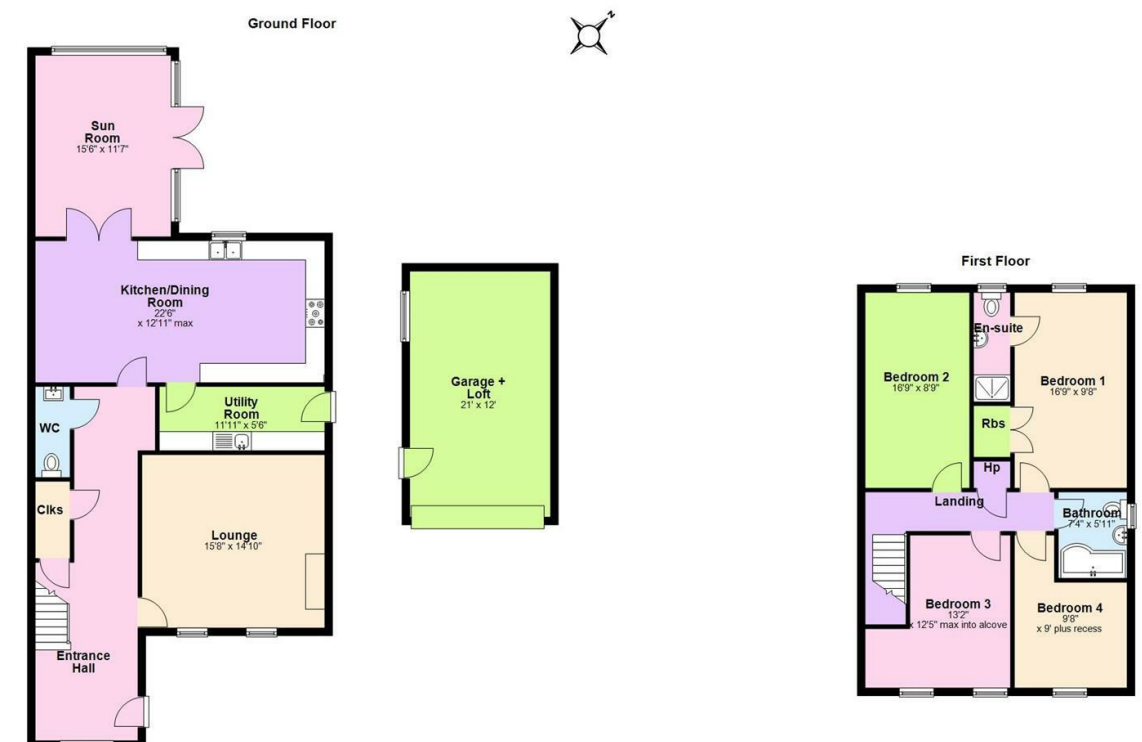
Ground Floor

N

Sun Room
15'6" x 11'7"

Kitchen/Dining Room
22'6"
x 12'11" max

WC

Utility Room
11'11" x 5'6"

Clks

Lounge
15'8" x 14'10"

Entrance Hall

Garage + Loft
21' x 12'

First Floor

Bedroom 2
16'9" x 8'9"

En-suite

Bedroom 1
16'9" x 9'8"

Rbs

Hp

Landing

Bathroom
7'4" x 5'11"

Bedroom 3
13'2"
x 12'5" max into alcove

Bedroom 4
9'8"
x 9' plus recess